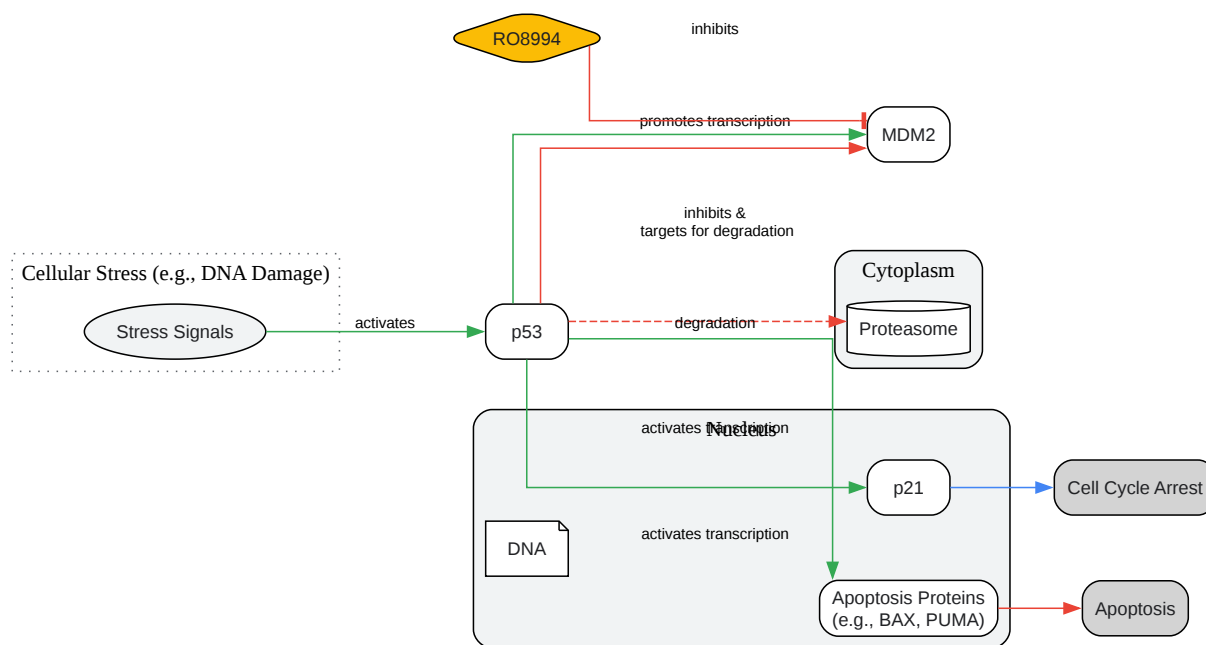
RO8994

inhibits

promotes transcription

MDM2

inhibits & targets for degradation

Cytoplasm

Cellular Stress (e.g., DNA Damage)

Stress Signals

activates

p53

degradation

Proteasome

activates transcription

Nucleus

p21

Cell Cycle Arrest

DNA

activates transcription

Apoptosis Proteins (e.g., BAX, PUMA)

Apoptosis